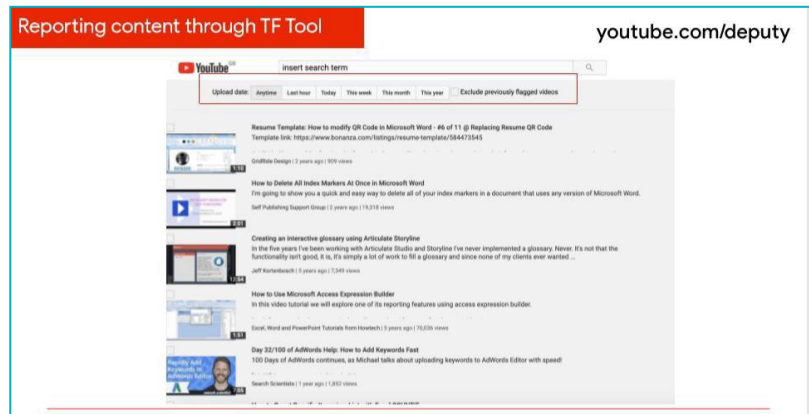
Reporting content through TF Tool

youtube.com/deputy

YouTube

insert search term

Upload date: Anytime Last hour Today This week This month This year Exclude previously flagged videos

Resume Template: How to modify QR Code in Microsoft Word - #6 of 11 @ Replacing Resume QR Code
Template link: https://www.bonanza.com/listings/resume-template/584473545
GridRide Design | 2 years ago | 909 views
1:10

How to Delete All Index Markers At Once in Microsoft Word
I'm going to show you a quick and easy way to delete all of your index markers in a document that uses any version of Microsoft Word.
Self Publishing Support Group | 2 years ago | 19,218 views
2:51

Creating an interactive glossary using Articulate Storyline
In the five years I've been working with Articulate Studio and Storyline I've never implemented a glossary. Never. It's not that the functionality isn't good, it is, it's simply a lot of work to fill a glossary and since none of my clients ever wanted ...
Jeff Kortenbosch | 5 years ago | 7,349 views
12:54

How to Use Microsoft Access Expression Builder
In this video tutorial we will explore one of its reporting features using access expression builder.
Excel, Word and PowerPoint Tutorials from Howtech | 5 years ago | 70,636 views
1:51

Day 32/100 of AdWords Help: How to Add Keywords Fast
100 Days of AdWords continues, as Michael talks about uploading keywords to AdWords Editor with speed!
Search Scientists | 1 year ago | 1,852 views
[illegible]